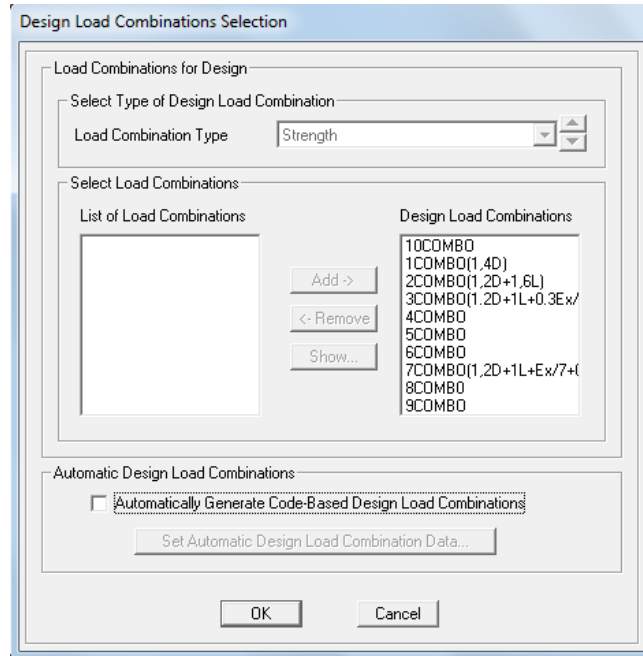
Design Load Combinations Selection

Load Combinations for Design

Select Type of Design Load Combination

Load Combination Type Strength

Select Load Combinations

List of Load Combinations

Design Load Combinations

10COMBO
1COMBO(1,4D)
2COMBO(1,2D+1,6L)
3COMBO(1.2D+1L+0.3Ex/
4COMBO
5COMBO
6COMBO
7COMBO(1,2D+1L+Ex/7+(
8COMBO
9COMBO

Add ->

<- Remove

Show...

Automatic Design Load Combinations

Automatically Generate Code-Based Design Load Combinations

Set Automatic Design Load Combination Data...

OK

Cancel